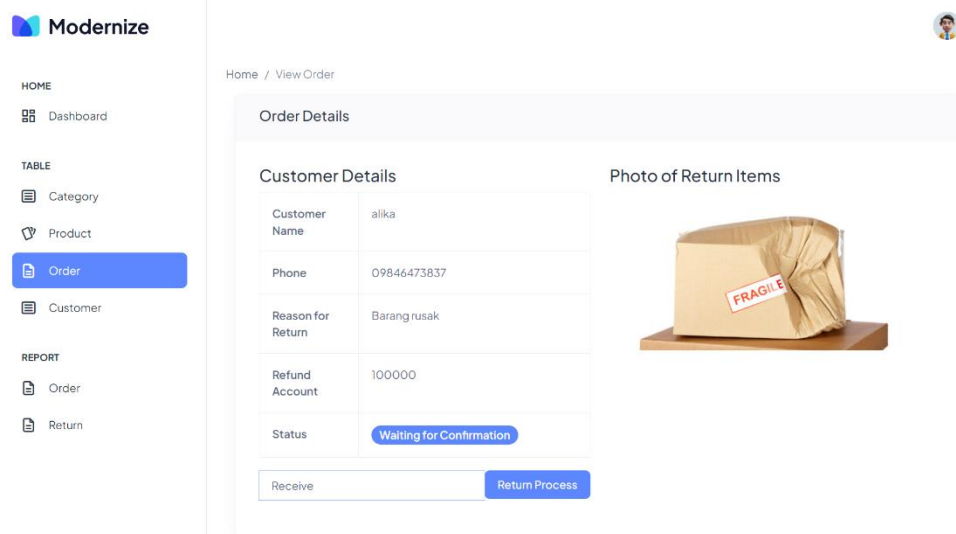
Modernize

HOME

Dashboard

TABLE

Category

Product

Order

Customer

REPORT

Order

Return

Home / View Order

Order Details

Customer Details

| Customer Name | alika |
|---|---|
| Phone | 09846473837 |
| Reason for Return | Barang rusak |
| Refund Account | 100000 |
| Status | Waiting for Confirmation |

Receive

Return Process

Photo of Return Items

FRAGILE